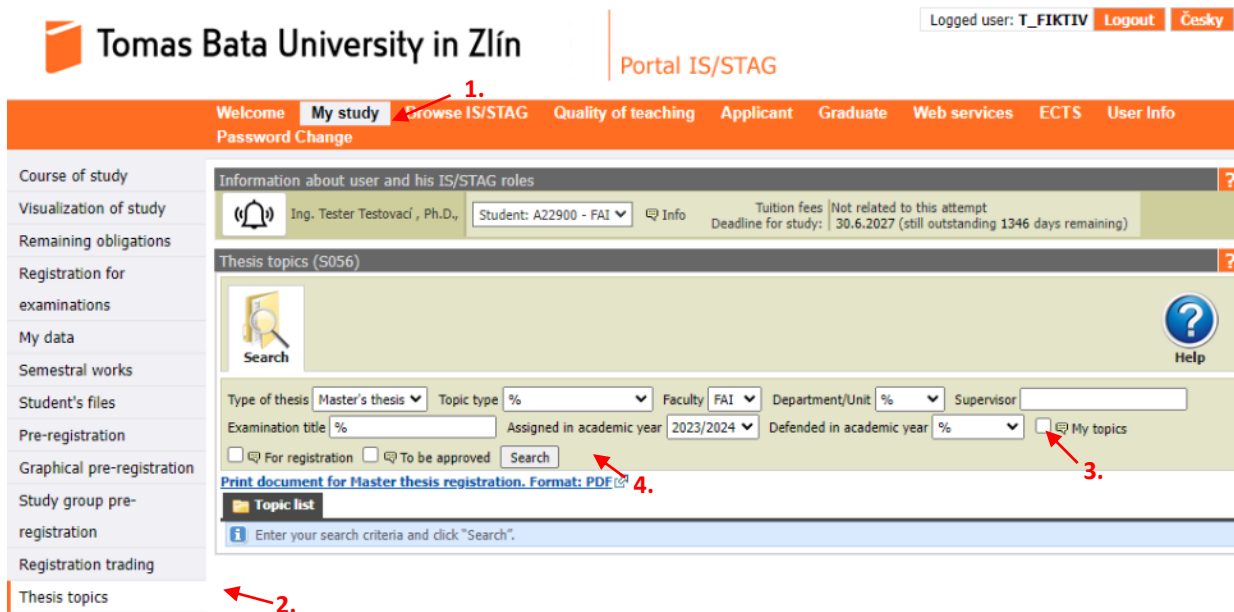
Tomas Bata University in Zlín

Portal IS/STAG

Logged user: T_FIKTIV Logout Česky

1.

Welcome My study Browse IS/STAG Quality of teaching Applicant Graduate Web services ECTS User Info Password Change

Course of study
Visualization of study
Remaining obligations
Registration for examinations
My data
Semestral works
Student's files
Pre-registration
Graphical pre-registration
Study group pre-registration
Registration trading
Thesis topics

2.

Information about user and his IS/STAG roles ?

Ing. Tester Testovací , Ph.D., Student: A22900 - FAI Info Tuition fees Not related to this attempt Deadline for study: 30.6.2027 (still outstanding 1346 days remaining)

Thesis topics (S056) ?

Search

Help

Type of thesis Master's thesis Topic type % Faculty FAI Department/Unit % Supervisor

Examination title % Assigned in academic year 2023/2024 Defended in academic year % My topics

3.

For registration To be approved Search

4.

Print document for Master thesis registration. Format: PDF

Topic list

Enter your search criteria and click "Search".